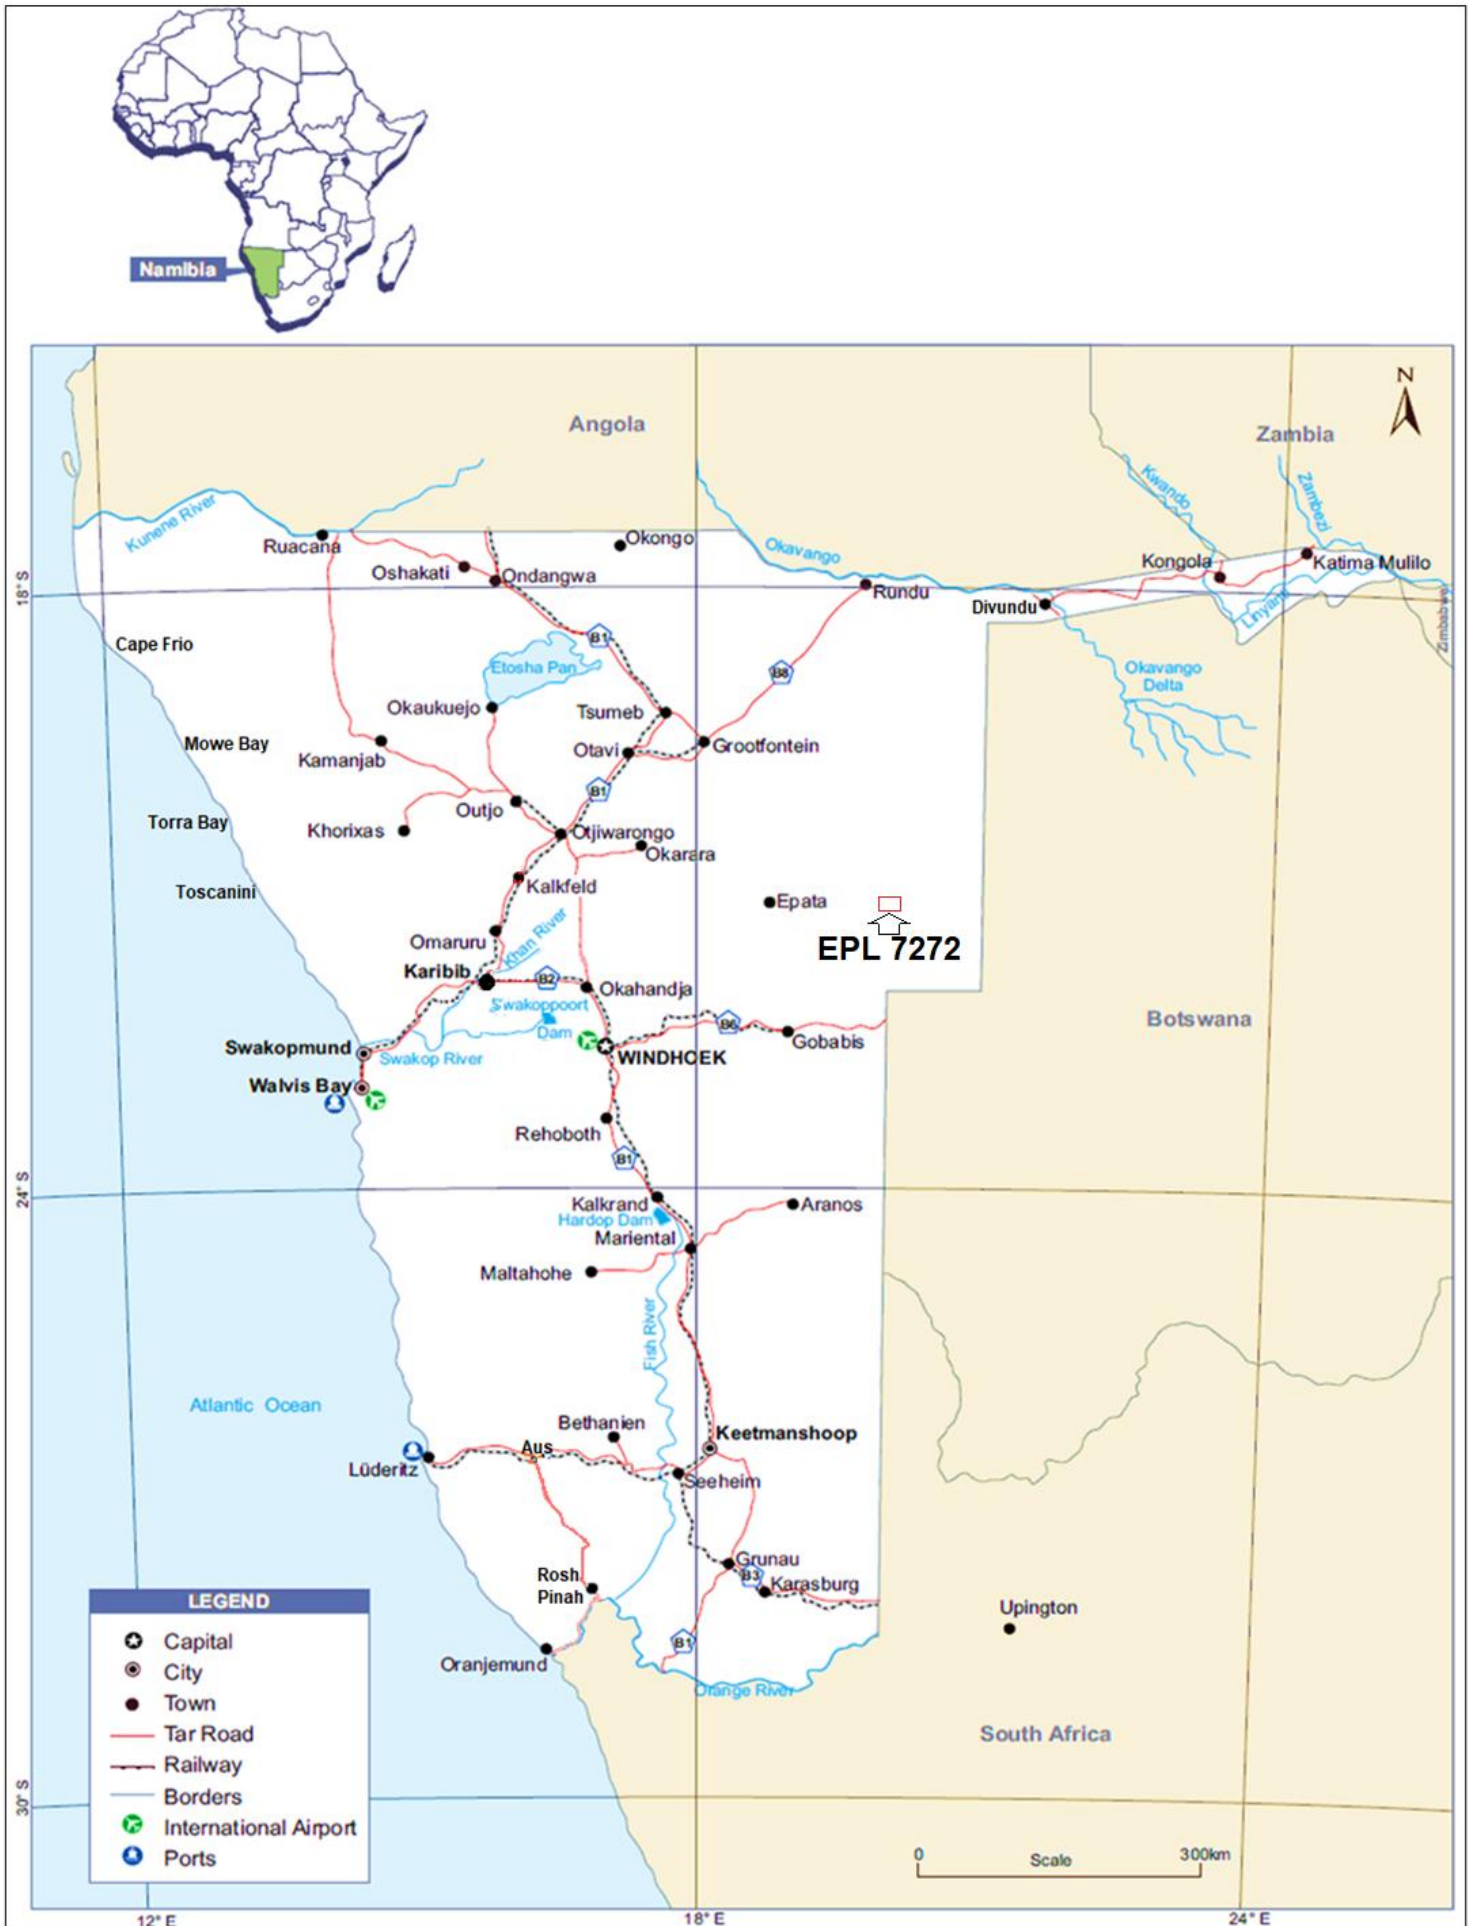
Namibia

N

Angola

Zambia

Kunene River
Ruacana
Okongo
Oshakati
Ondangwa
Okavango
Kwando
Zambezi
Kongola
Katima Mulilo
Rundu
Divundu
Linyanti
Zimbabwe
18° S
Cape Frio
B1
Etosha Pan
B8
Okavango Delta
Okaukuejo
Tsumeb
Mowe Bay
Kamanjab
Otavi
Grootfontein
B1
Outjo
Torra Bay
Khorixas
Otjiwarongo
Okarara
Kalkfeld
Toscanini
Epata
EPL 7272
Omaruru
Khan River
Karibib
B2
Okahandja
Swakoppoort Dam
Botswana
B6
Swakopmund
Gobabis
WINDHOEK
Swakop River
Walvis Bay
Rehoboth
B1
24° S
Kalkrand
Aranos
Hardop Dam
Mariental
Maltahohe
Fish River
Atlantic Ocean
Bethanien
Keetmanshoop
Aus
Lüderitz
Seeheim
Grunau
B3
Karasburg
Rosh Pinah
Upington
B1
Oranjemund
Orange River
South Africa
30° S

LEGEND
Capital
City
Town
Tar Road
Railway
Borders
International Airport
Ports

0 Scale 300km

12° E
18° E
24° E